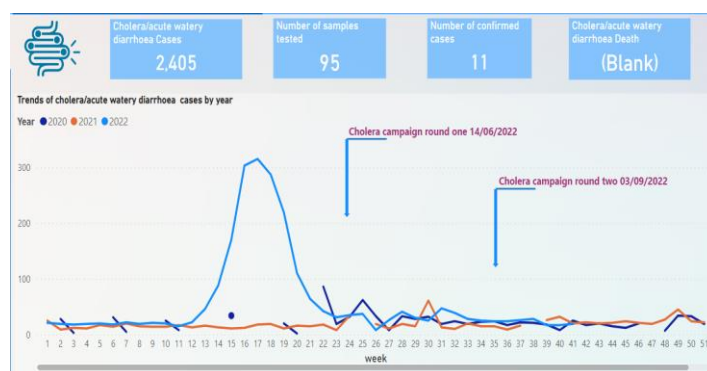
Cholera/acute watery diarrhoea Cases
2,405

Number of samples tested
95

Number of confirmed cases
11

Cholera/acute watery diarrhoea Death
(Blank)

Trends of cholera/acute watery diarrhoea cases by year

Year ● 2020 ● 2021 ● 2022

Cholera campaign round one 14/06/2022

Cholera campaign round two 03/09/2022

300
200
100
0

1 2 3 4 5 6 7 8 9 10 11 12 13 14 15 16 17 18 19 20 21 22 23 24 25 26 27 28 29 30 31 32 33 34 35 36 37 38 39 40 41 42 43 44 45 46 47 48 49 50 51

week